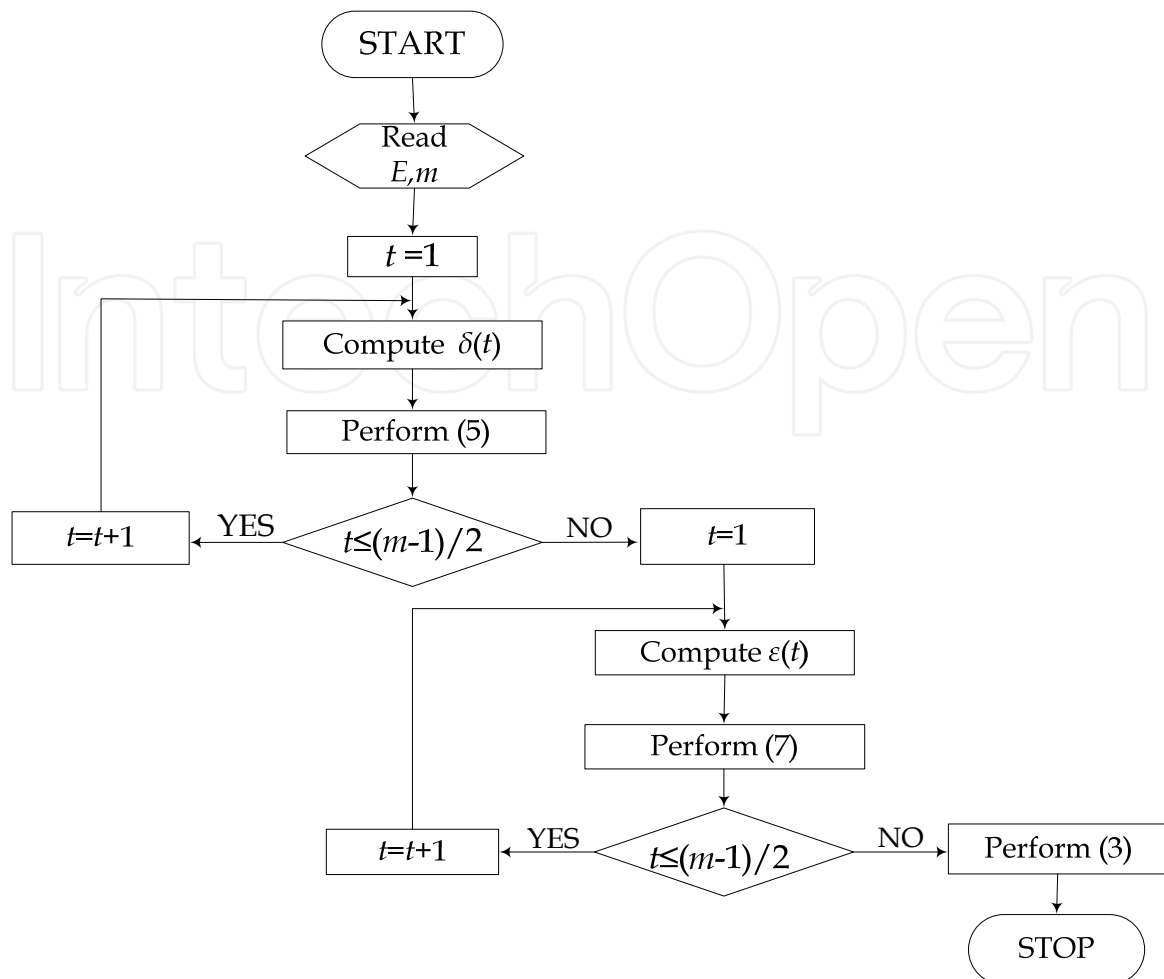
START

Read $E,m$

$t=1$

Compute $\delta(t)$

Perform (5)

$t=t+1$

YES

$t\leq(m-1)/2$

NO

$t=1$

Compute $\varepsilon(t)$

Perform (7)

$t=t+1$

YES

$t\leq(m-1)/2$

NO

Perform (3)

STOP

IntechOpen